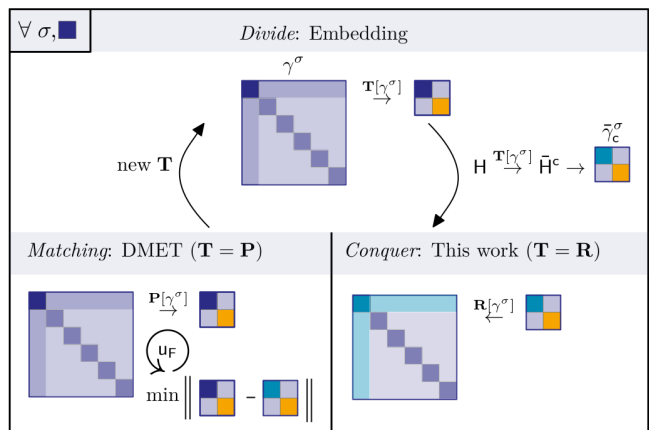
$\forall\ \sigma,$

*Divide*: Embedding

$\gamma^{\sigma}$

$\overset{\mathbf{T}[\gamma^{\sigma}]}{\rightarrow}$

new $\mathbf{T}$

$\mathsf{H} \overset{\mathbf{T}[\gamma^{\sigma}]}{\rightarrow} \bar{\mathsf{H}}^{\mathsf{c}} \rightarrow$ $\bar{\gamma}_{\mathsf{c}}^{\sigma}$

*Matching*: DMET ($\mathbf{T} = \mathbf{P}$)

*Conquer*: This work ($\mathbf{T} = \mathbf{R}$)

$\overset{\mathbf{P}[\gamma^{\sigma}]}{\rightarrow}$

$\mathsf{u}_{\mathsf{F}}$

min $\Bigg\|$ – $\Bigg\|$

$\overset{\mathbf{R}[\gamma^{\sigma}]}{\leftarrow}$